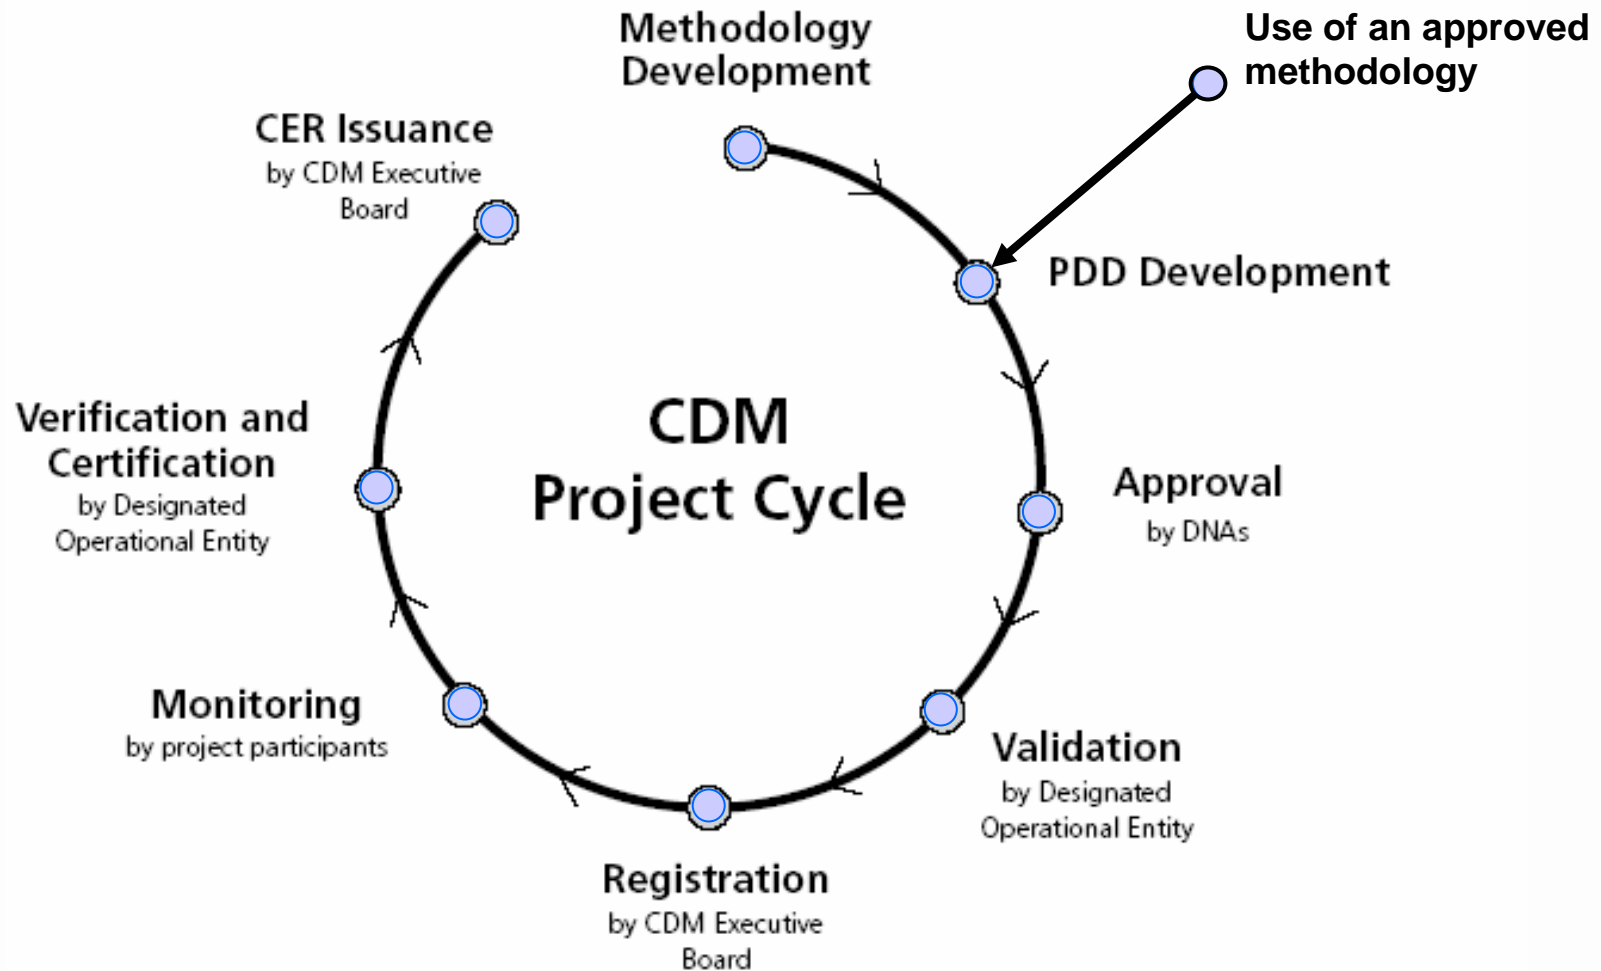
Methodology Development

Use of an approved methodology

CER Issuance
by CDM Executive Board

PDD Development

CDM
Project Cycle

Verification and Certification
by Designated Operational Entity

Approval
by DNAs

Monitoring
by project participants

Validation
by Designated Operational Entity

Registration
by CDM Executive Board